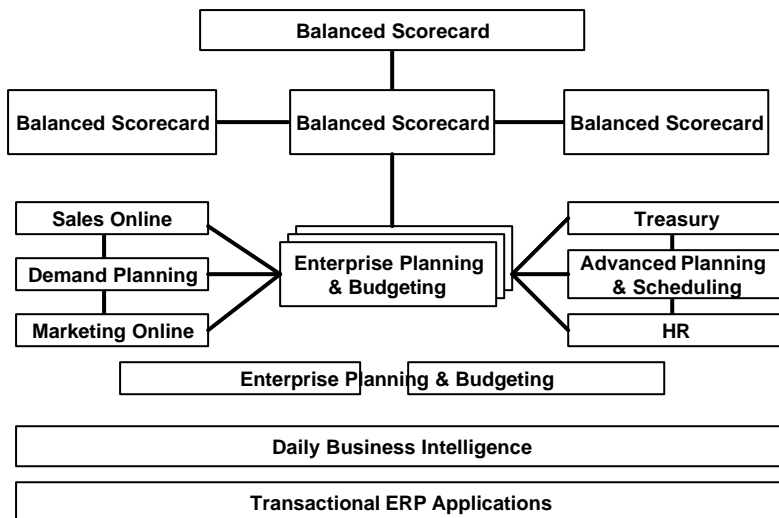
Balanced Scorecard

Balanced Scorecard

Balanced Scorecard

Balanced Scorecard

Sales Online

Demand Planning

Marketing Online

Enterprise Planning & Budgeting

Treasury

Advanced Planning & Scheduling

HR

Enterprise Planning & Budgeting

Daily Business Intelligence

Transactional ERP Applications